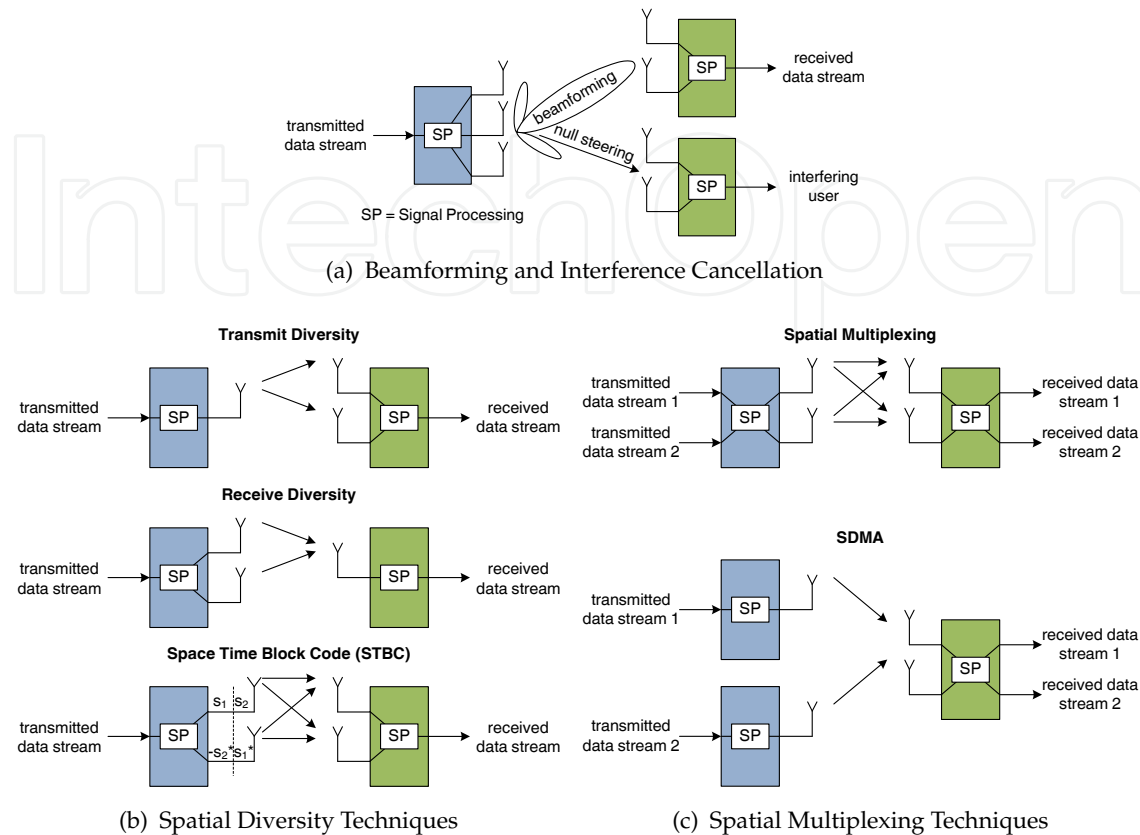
transmitted data stream

SP

beamforming

null steering

SP

received data stream

SP

interfering user

SP = Signal Processing

(a) Beamforming and Interference Cancellation

Transmit Diversity

transmitted data stream

SP

SP

received data stream

Receive Diversity

transmitted data stream

SP

SP

received data stream

Space Time Block Code (STBC)

transmitted data stream

SP

$s_1$ $s_2$

$-s_2^*$ $s_1^*$

SP

received data stream

(b) Spatial Diversity Techniques

Spatial Multiplexing

transmitted data stream 1

transmitted data stream 2

SP

SP

received data stream 1

received data stream 2

SDMA

transmitted data stream 1

SP

transmitted data stream 2

SP

SP

received data stream 1

received data stream 2

(c) Spatial Multiplexing Techniques

IntechOpen